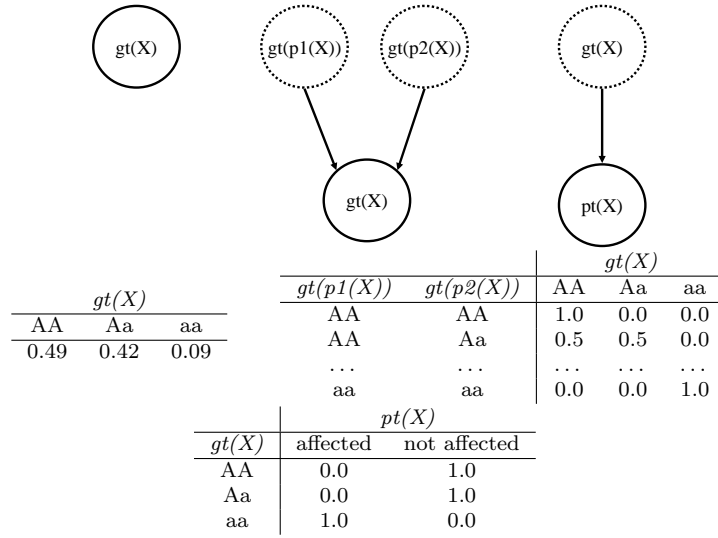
gt(X)

gt(p1(X))

gt(p2(X))

gt(X)

gt(X)

pt(X)

| gt(X) | | |
|---|---|---|
| AA | Aa | aa |
| 0.49 | 0.42 | 0.09 |

| | | gt(X) | | |
|---|---|---|---|---|
| gt(p1(X)) | gt(p2(X)) | AA | Aa | aa |
| AA | AA | 1.0 | 0.0 | 0.0 |
| AA | Aa | 0.5 | 0.5 | 0.0 |
| ... | ... | ... | ... | ... |
| aa | aa | 0.0 | 0.0 | 1.0 |

| | pt(X) | |
|---|---|---|
| gt(X) | affected | not affected |
| AA | 0.0 | 1.0 |
| Aa | 0.0 | 1.0 |
| aa | 1.0 | 0.0 |